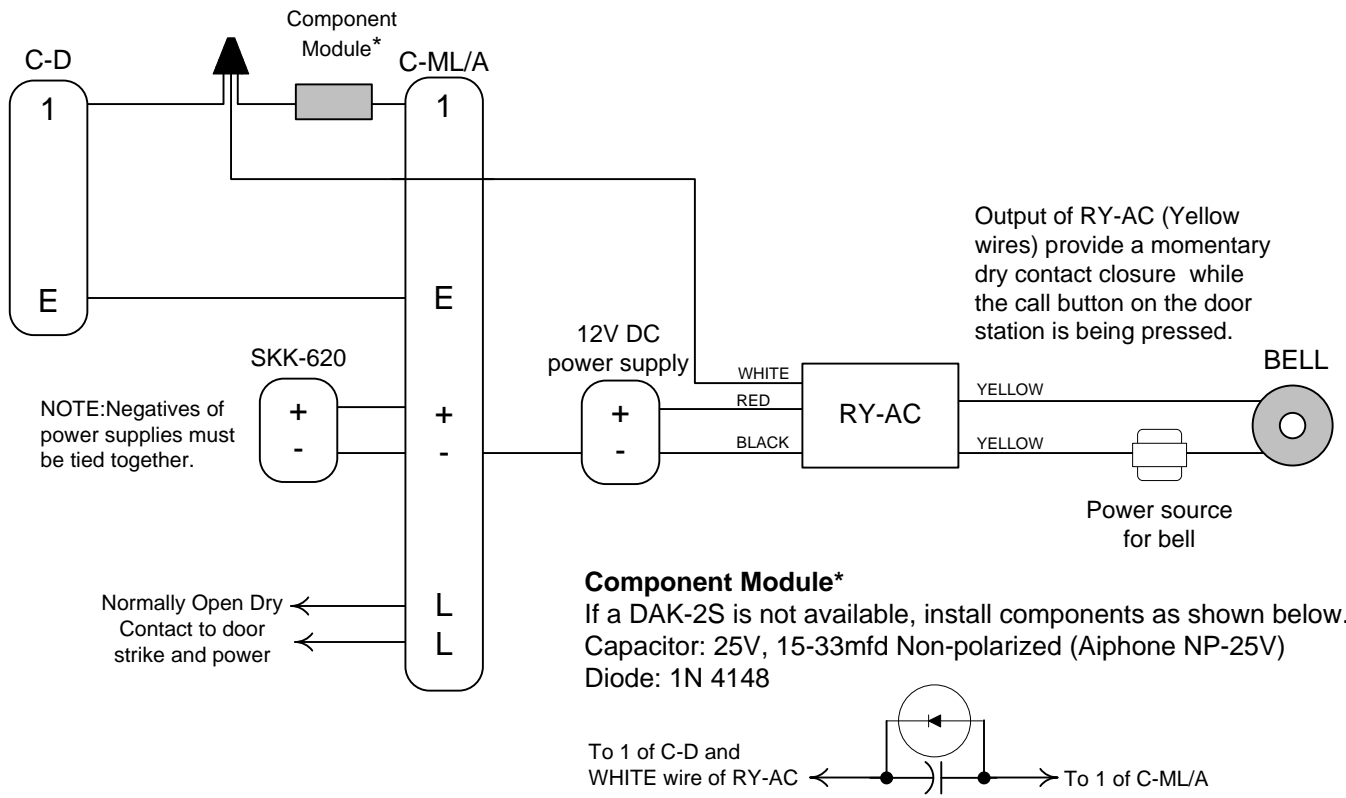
Component Module*

C-D

C-ML/A

1

1

E

E

Output of RY-AC (Yellow wires) provide a momentary dry contact closure while the call button on the door station is being pressed.

SKK-620

12V DC power supply

WHITE

BELL

NOTE:Negatives of power supplies must be tied together.

+
-

+
-

+
-

RED

BLACK

RY-AC

YELLOW

YELLOW

Power source for bell

Normally Open Dry Contact to door strike and power

L
L

**Component Module***
If a DAK-2S is not available, install components as shown below.
Capacitor: 25V, 15-33mfd Non-polarized (Aiphone NP-25V)
Diode: 1N 4148

To 1 of C-D and WHITE wire of RY-AC

To 1 of C-ML/A